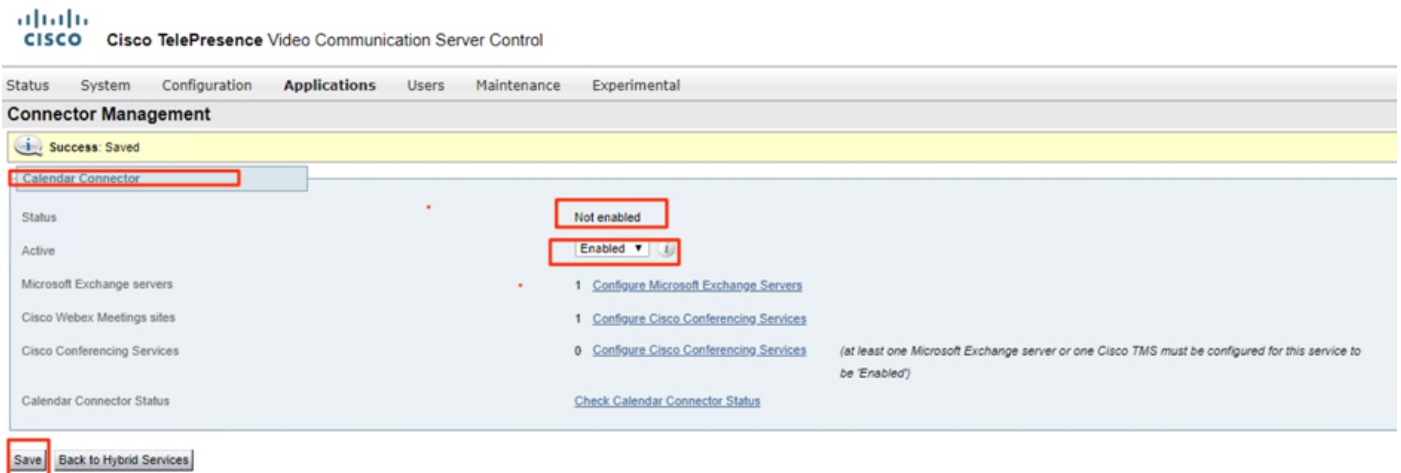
cisco Cisco TelePresence Video Communication Server Control

Status System Configuration Applications Users Maintenance Experimental

Connector Management

Success: Saved

Calendar Connector

| | |
|---|---|
| Status | Not enabled |
| Active | Enabled ▼ |
| Microsoft Exchange servers | 1 Configure Microsoft Exchange Servers |
| Cisco Webex Meetings sites | 1 Configure Cisco Conferencing Services |
| Cisco Conferencing Services | 0 Configure Cisco Conferencing Services (at least one Microsoft Exchange server or one Cisco TMS must be configured for this service to be 'Enabled') |
| Calendar Connector Status | Check Calendar Connector Status |

Save Back to Hybrid Services